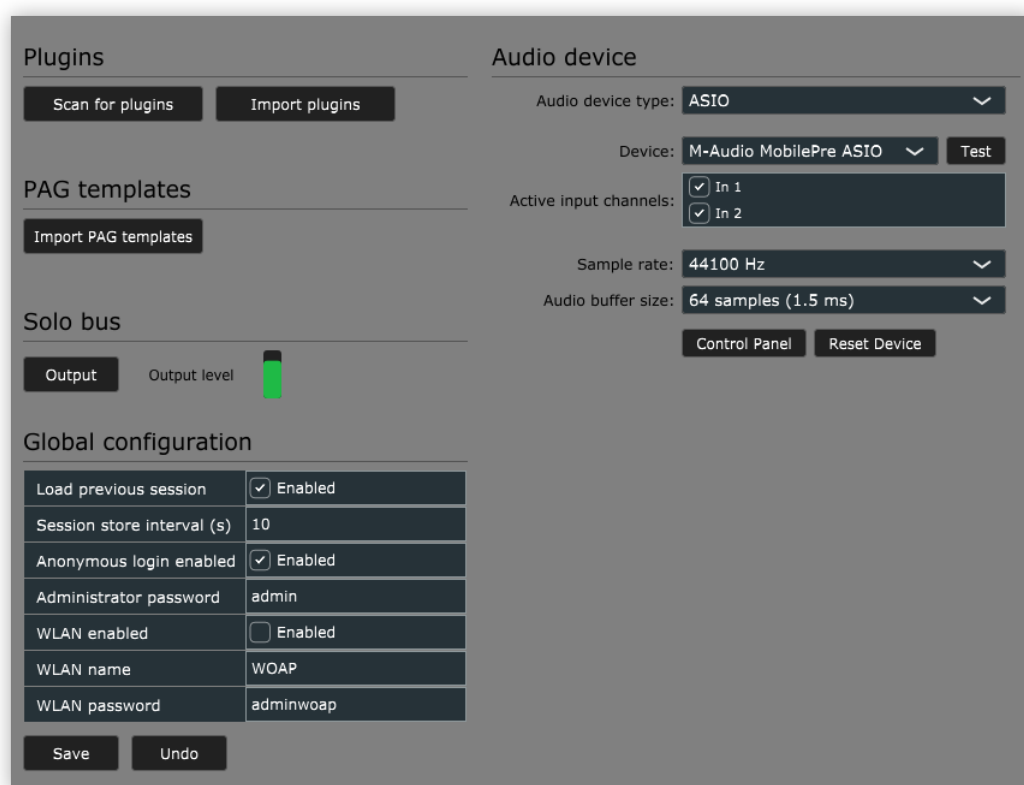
Plugins

Scan for plugins

Import plugins

PAG templates

Import PAG templates

Solo bus

Output

Output level

Global configuration

| | |
|---|---|
| Load previous session | Enabled |
| Session store interval (s) | 10 |
| Anonymous login enabled | Enabled |
| Administrator password | admin |
| WLAN enabled | Enabled |
| WLAN name | WOAP |
| WLAN password | adminwoap |

Save

Undo

Audio device

Audio device type: ASIO

Device: M-Audio MobilePre ASIO

Test

Active input channels: In 1 In 2

Sample rate: 44100 Hz

Audio buffer size: 64 samples (1.5 ms)

Control Panel

Reset Device